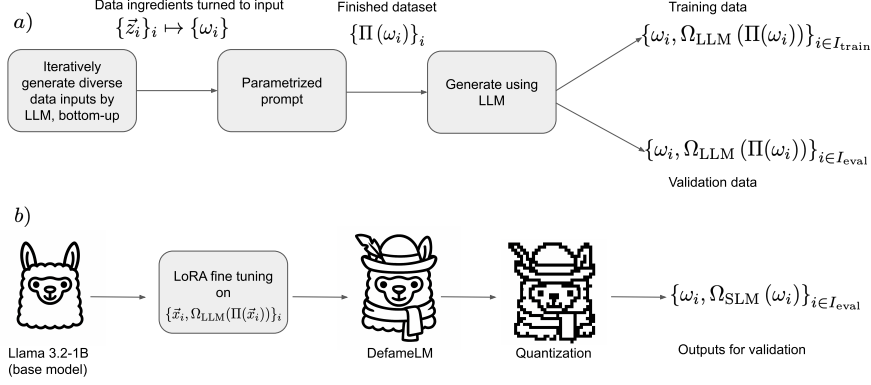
$a)$

Data ingredients turned to input
$\{\vec{z}_i\}_i \mapsto \{\omega_i\}$

Finished dataset
$\{\Pi(\omega_i)\}_i$

Training data
$\{\omega_i, \Omega_{\text{LLM}}(\Pi(\omega_i))\}_{i \in I_{\text{train}}}$

Iteratively generate diverse data inputs by LLM, bottom-up

Parametrized prompt

Generate using LLM

$\{\omega_i, \Omega_{\text{LLM}}(\Pi(\omega_i))\}_{i \in I_{\text{eval}}}$

Validation data

$b)$

LoRA fine tuning on $\{\vec{x}_i, \Omega_{\text{LLM}}(\Pi(\vec{x}_i))\}_i$

$\{\omega_i, \Omega_{\text{SLM}}(\omega_i)\}_{i \in I_{\text{eval}}}$

Llama 3.2-1B (base model)

DefameLM

Quantization

Outputs for validation